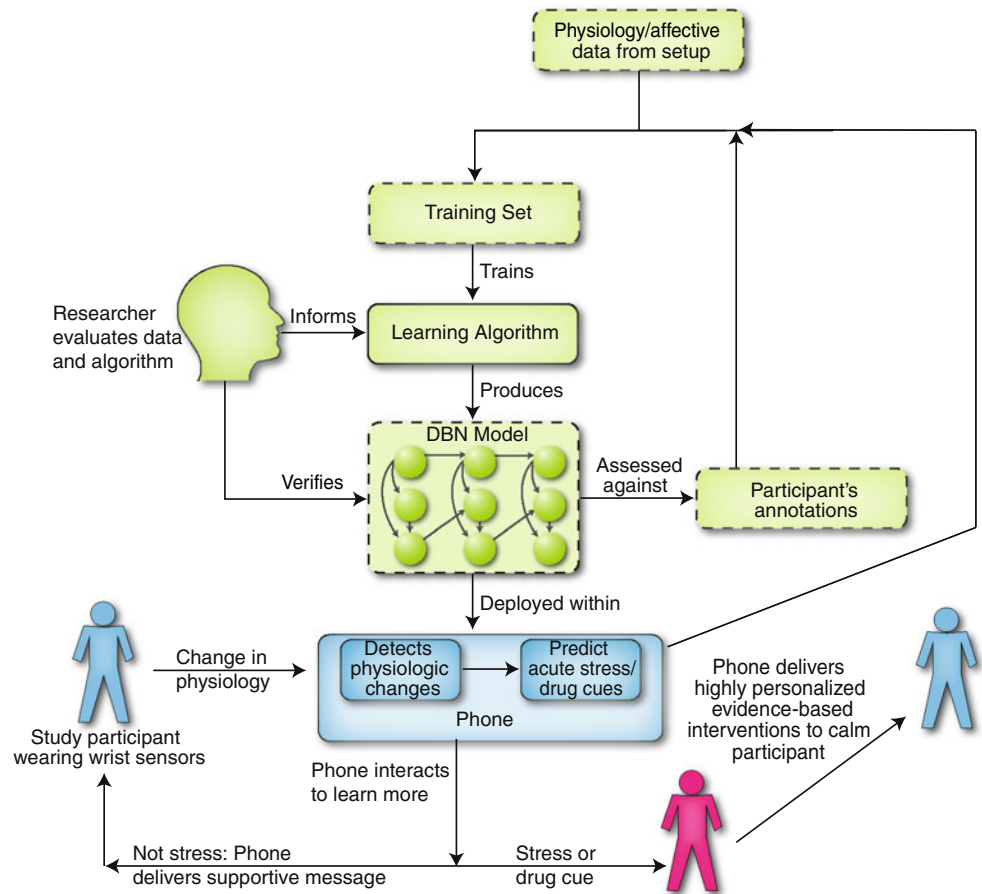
Physiology/affective data from setup

Training Set

Trains

Researcher evaluates data and algorithm

Informs

Learning Algorithm

Produces

DBN Model

Verifies

Assessed against

Participant's annotations

Deployed within

Change in physiology

Detects physiologic changes

Predict acute stress/ drug cues

Phone

Phone delivers highly personalized evidence-based interventions to calm participant

Study participant wearing wrist sensors

Phone interacts to learn more

Not stress: Phone delivers supportive message

Stress or drug cue